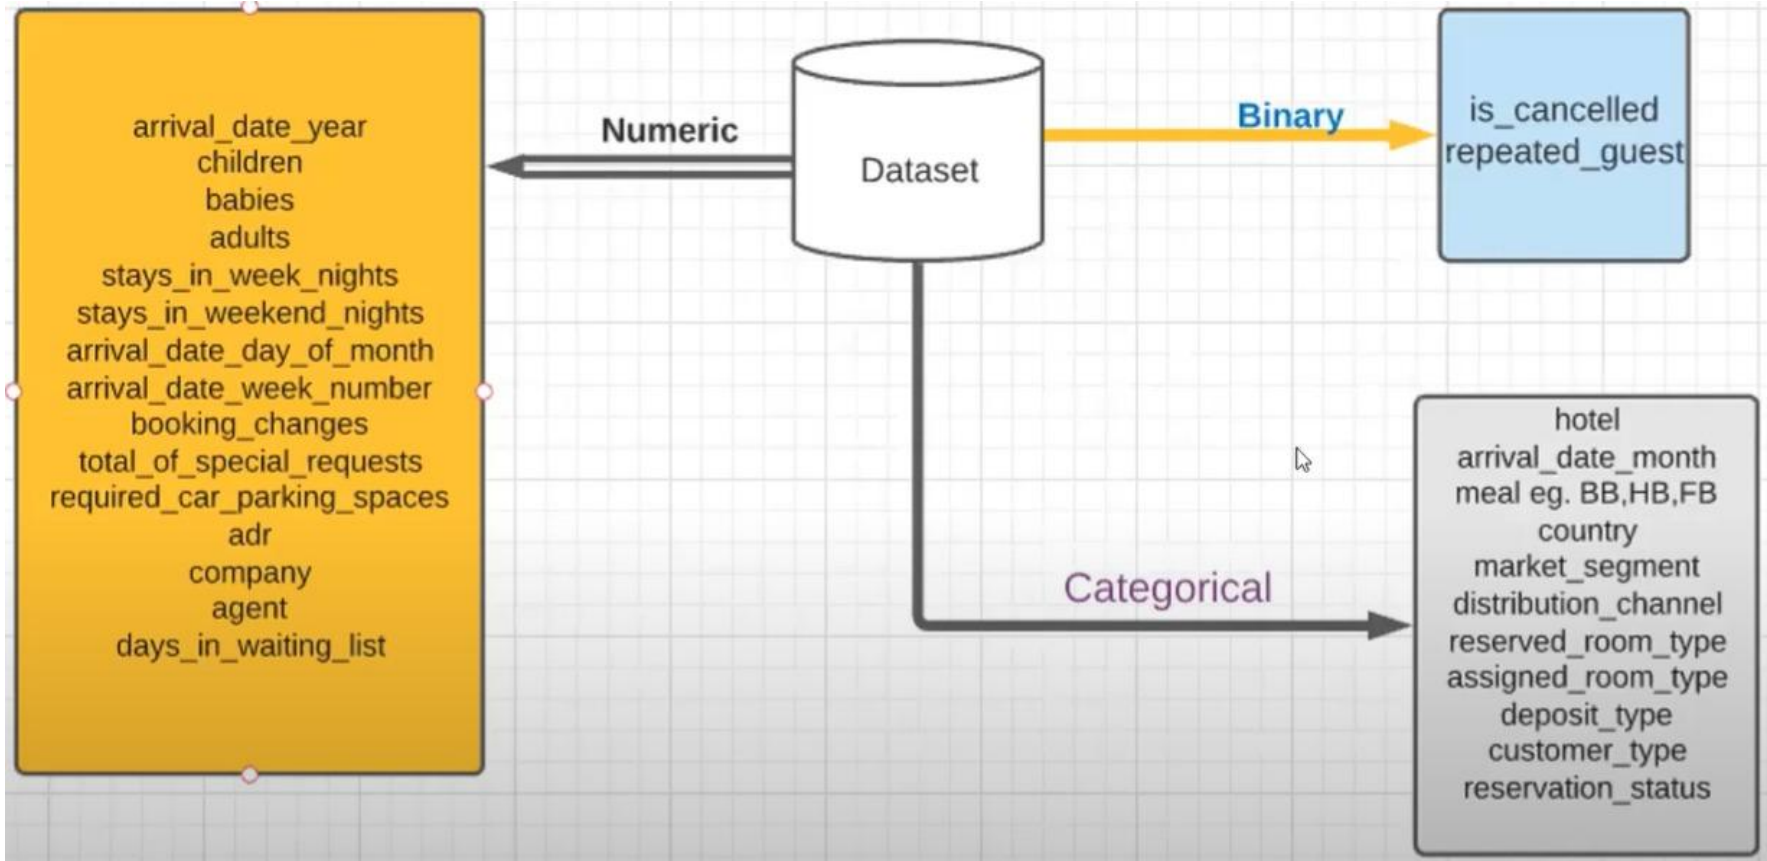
arrival_date_year
children
babies
adults
stays_in_week_nights
stays_in_weekend_nights
arrival_date_day_of_month
arrival_date_week_number
booking_changes
total_of_special_requests
required_car_parking_spaces
adr
company
agent
days_in_waiting_list

Numeric

Dataset

Binary

is_cancelled
repeated_guest

Categorical

hotel
arrival_date_month
meal eg. BB,HB,FB
country
market_segment
distribution_channel
reserved_room_type
assigned_room_type
deposit_type
customer_type
reservation_status